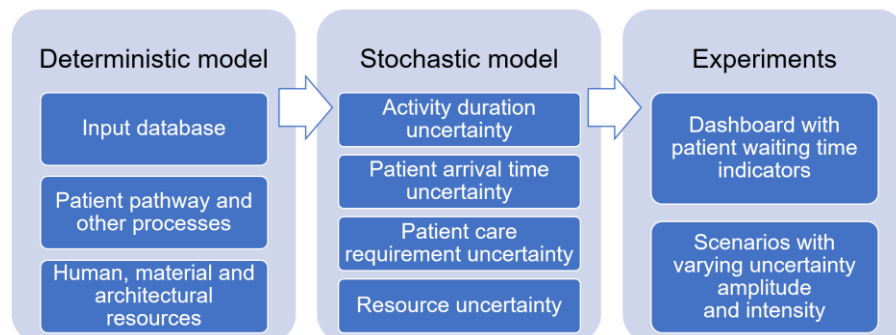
Deterministic model

Input database

Patient pathway and other processes

Human, material and architectural resources

Stochastic model

Activity duration uncertainty

Patient arrival time uncertainty

Patient care requirement uncertainty

Resource uncertainty

Experiments

Dashboard with patient waiting time indicators

Scenarios with varying uncertainty amplitude and intensity